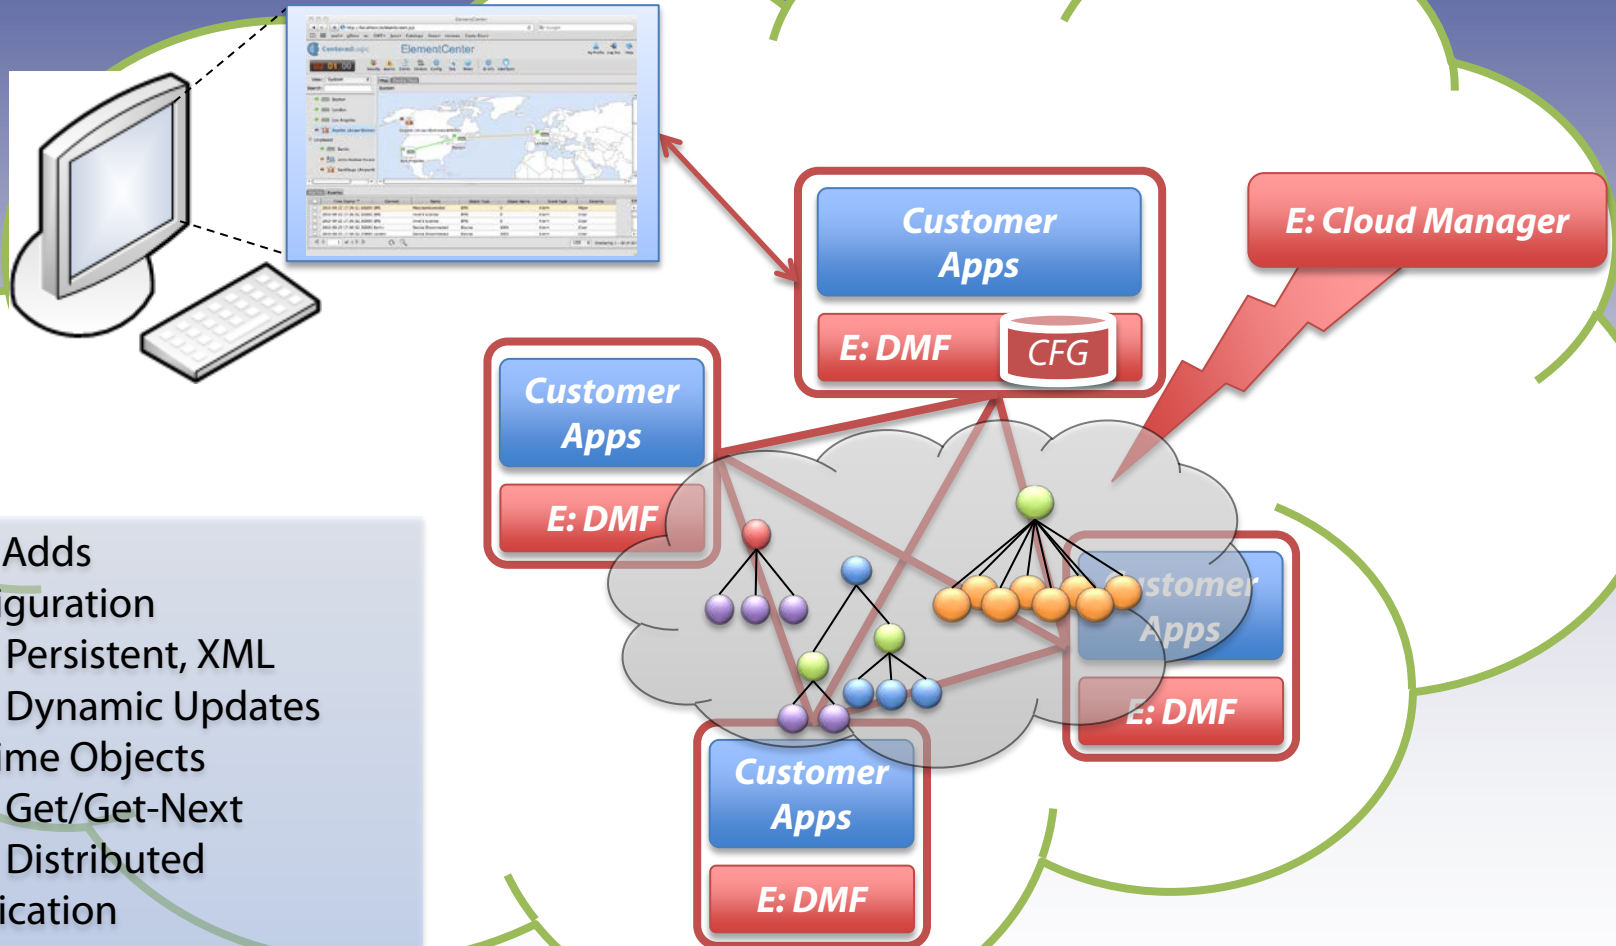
ElementCenter

Customer Apps

E: DMF

CFG

E: Cloud Manager

Customer Apps

E: DMF

Customer Apps

E: DMF

Customer Apps

E: DMF

Adds
iguration
Persistent, XML
Dynamic Updates
ime Objects
Get/Get-Next
Distributed
ication